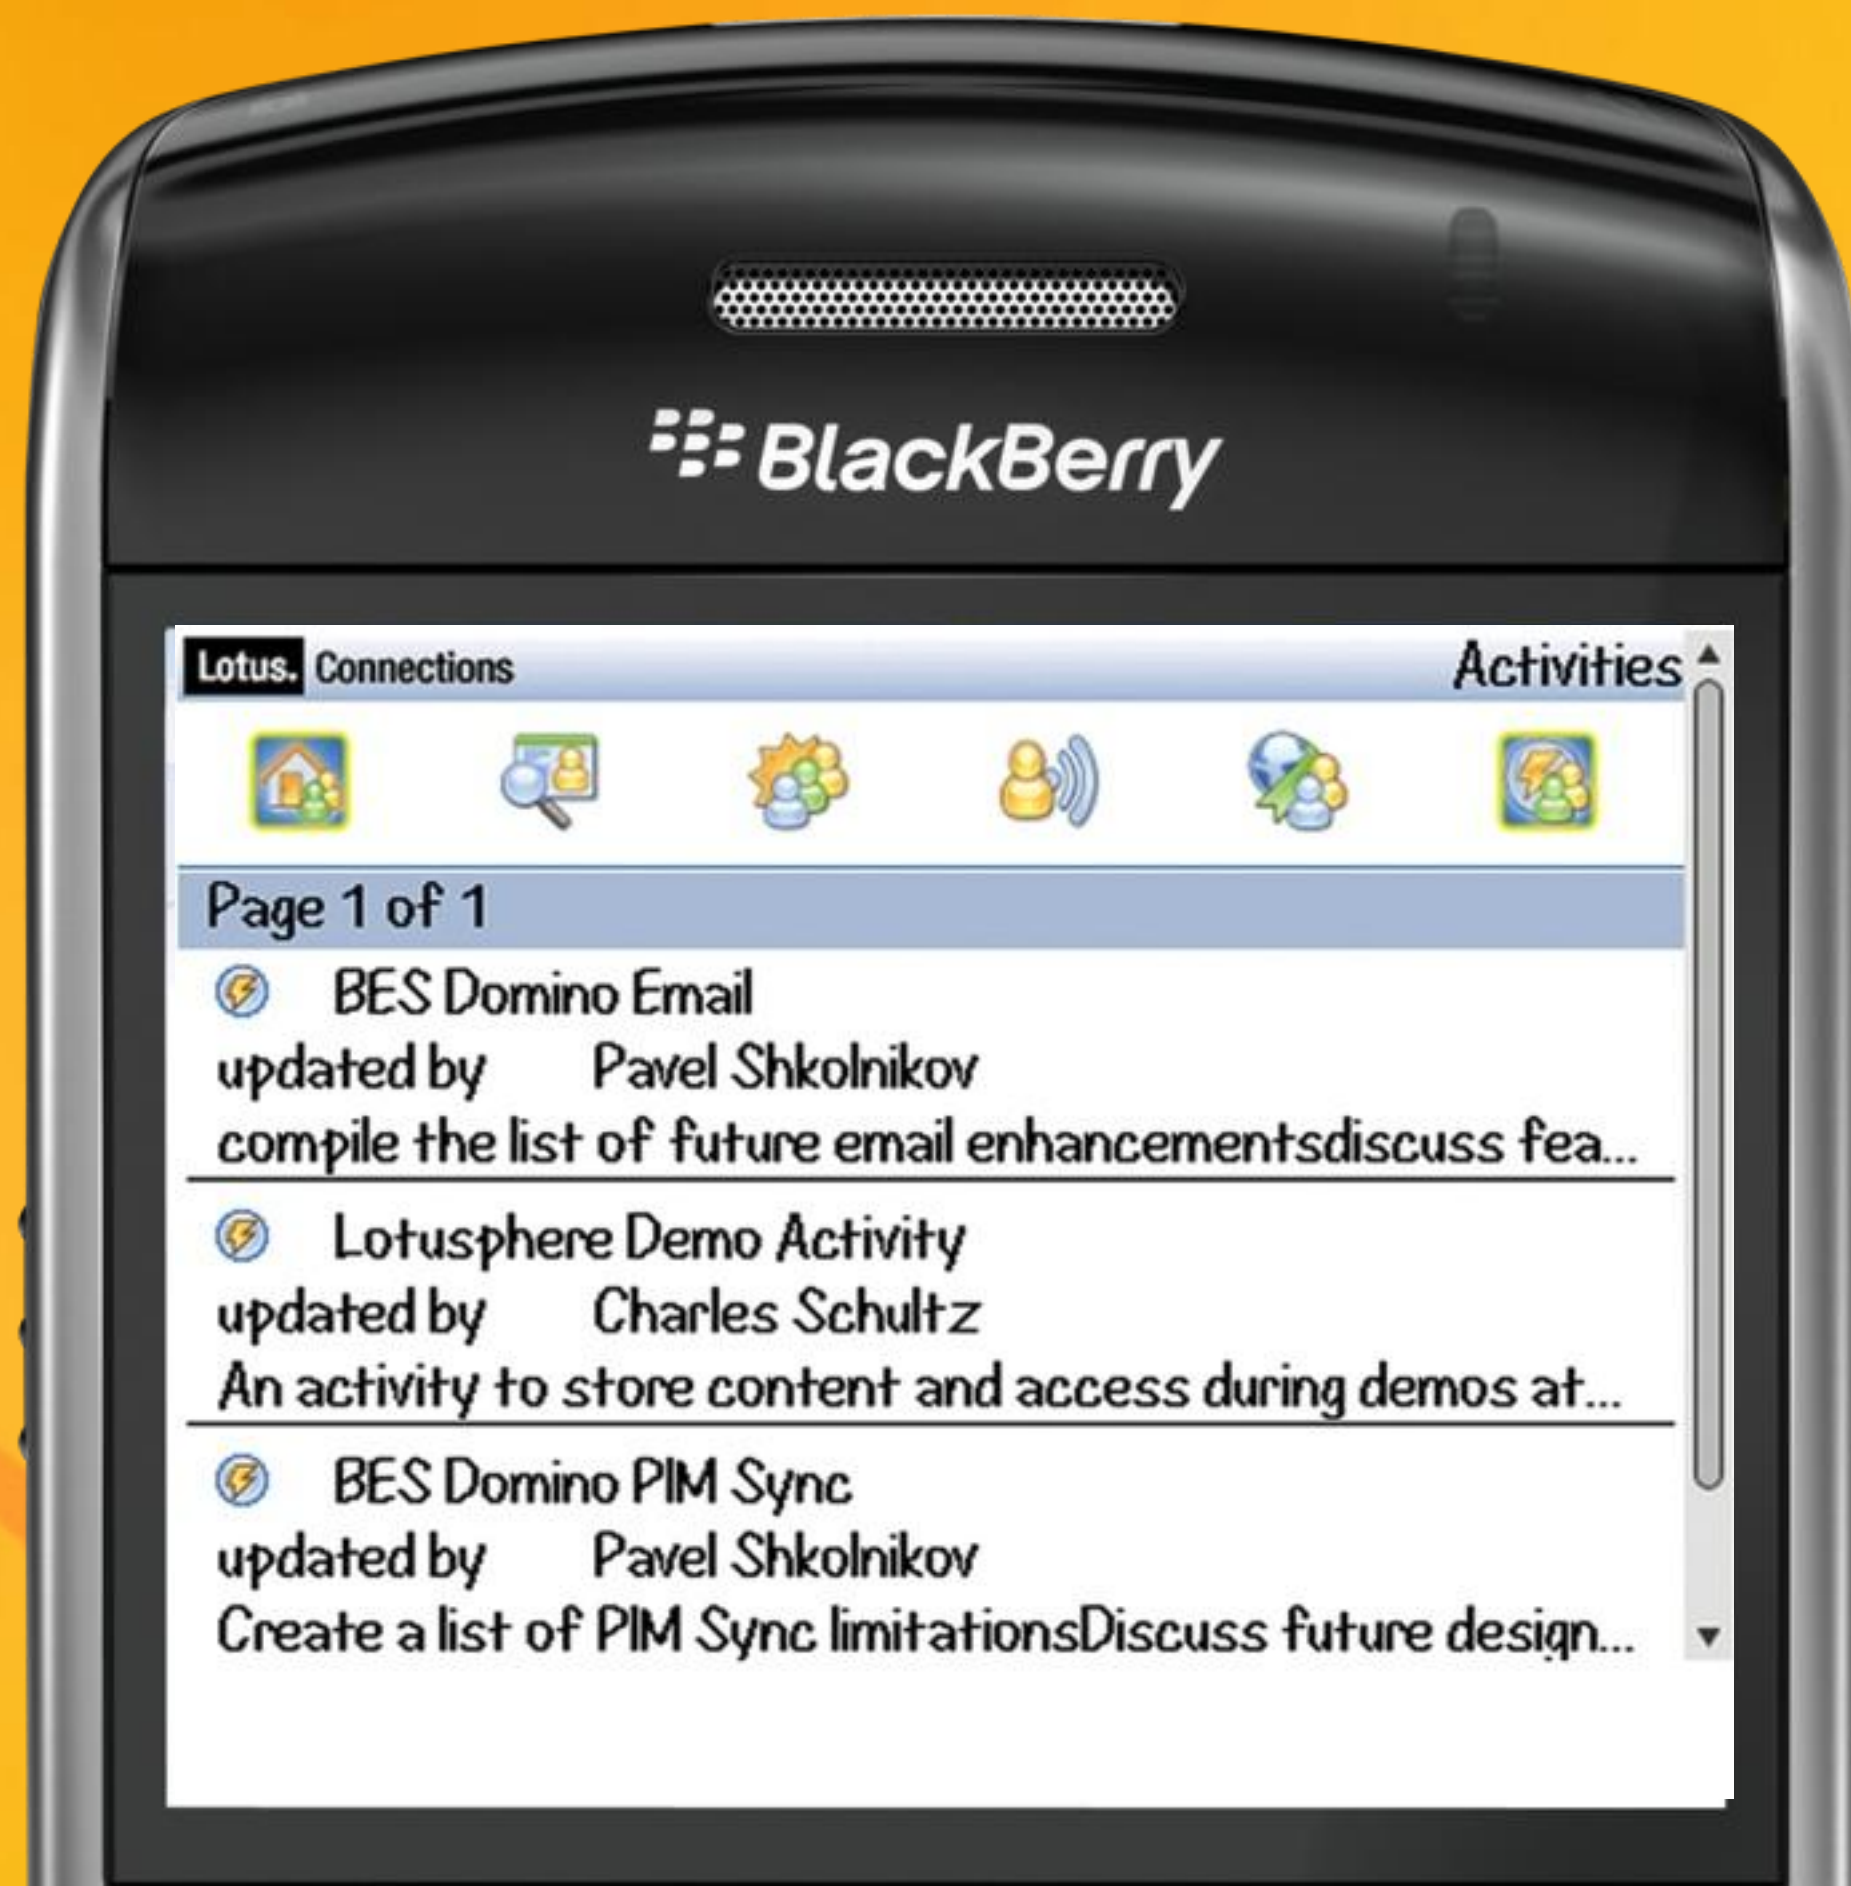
BlackBerry

Lotus. Connections Activities

Page 1 of 1

BES Domino Email
updated by Pavel Shkolnikov
compile the list of future email enhancementsdiscuss fea...

Lotusphere Demo Activity
updated by Charles Schultz
An activity to store content and access during demos at...

BES Domino PIM Sync
updated by Pavel Shkolnikov
Create a list of PIM Sync limitationsDiscuss future design...